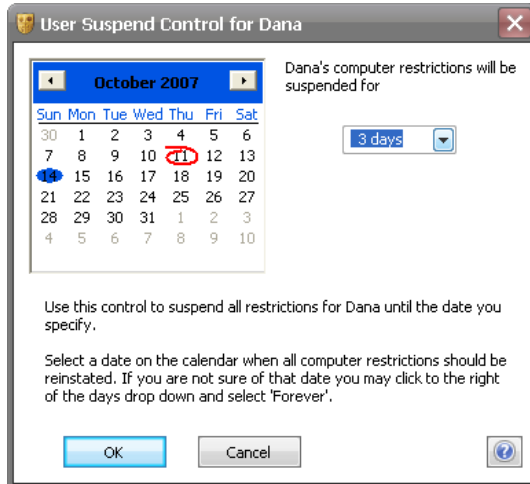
User Suspend Control for Dana

October 2007

| Sun | Mon | Tue | Wed | Thu | Fri | Sat |
|---|---|---|---|---|---|---|
| 30 | 1 | 2 | 3 | 4 | 5 | 6 |
| 7 | 8 | 9 | 10 | 11 | 12 | 13 |
| 14 | 15 | 16 | 17 | 18 | 19 | 20 |
| 21 | 22 | 23 | 24 | 25 | 26 | 27 |
| 28 | 29 | 30 | 31 | 1 | 2 | 3 |
| 4 | 5 | 6 | 7 | 8 | 9 | 10 |

Dana's computer restrictions will be suspended for

3 days

Use this control to suspend all restrictions for Dana until the date you specify.

Select a date on the calendar when all computer restrictions should be reinstated. If you are not sure of that date you may click to the right of the days drop down and select 'Forever'.

OK

Cancel